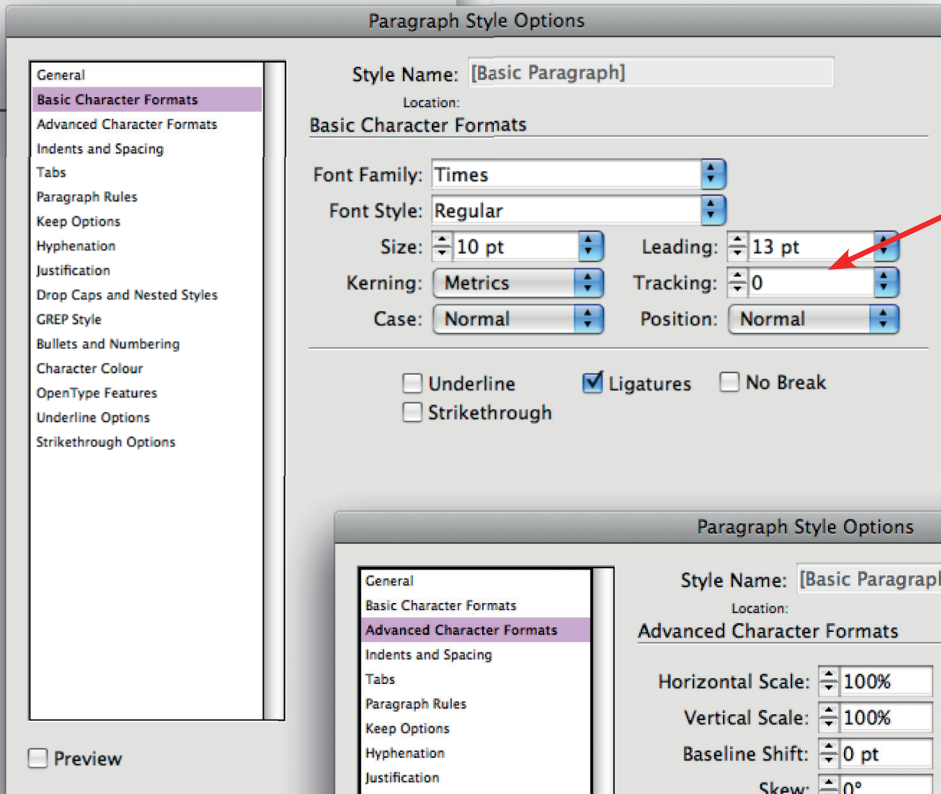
Paragraph Style Options

General
Basic Character Formats
Advanced Character Formats
Indents and Spacing
Tabs
Paragraph Rules
Keep Options
Hyphenation
Justification
Drop Caps and Nested Styles
GREP Style
Bullets and Numbering
Character Colour
OpenType Features
Underline Options
Strikethrough Options

Style Name: [Basic Paragraph]
Location:
Basic Character Formats

Font Family: Times
Font Style: Regular
Size: 10 pt
Leading: 13 pt
Kerning: Metrics
Tracking: 0
Case: Normal
Position: Normal

Underline
Ligatures
No Break
Strikethrough

Preview

Paragraph Style Options

General
Basic Character Formats
Advanced Character Formats
Indents and Spacing
Tabs
Paragraph Rules
Keep Options
Hyphenation
Justification

Style Name: [Basic Paragrap
Location:
Advanced Character Formats

Horizontal Scale: 100%
Vertical Scale: 100%
Baseline Shift: 0 pt
Skew: 0°